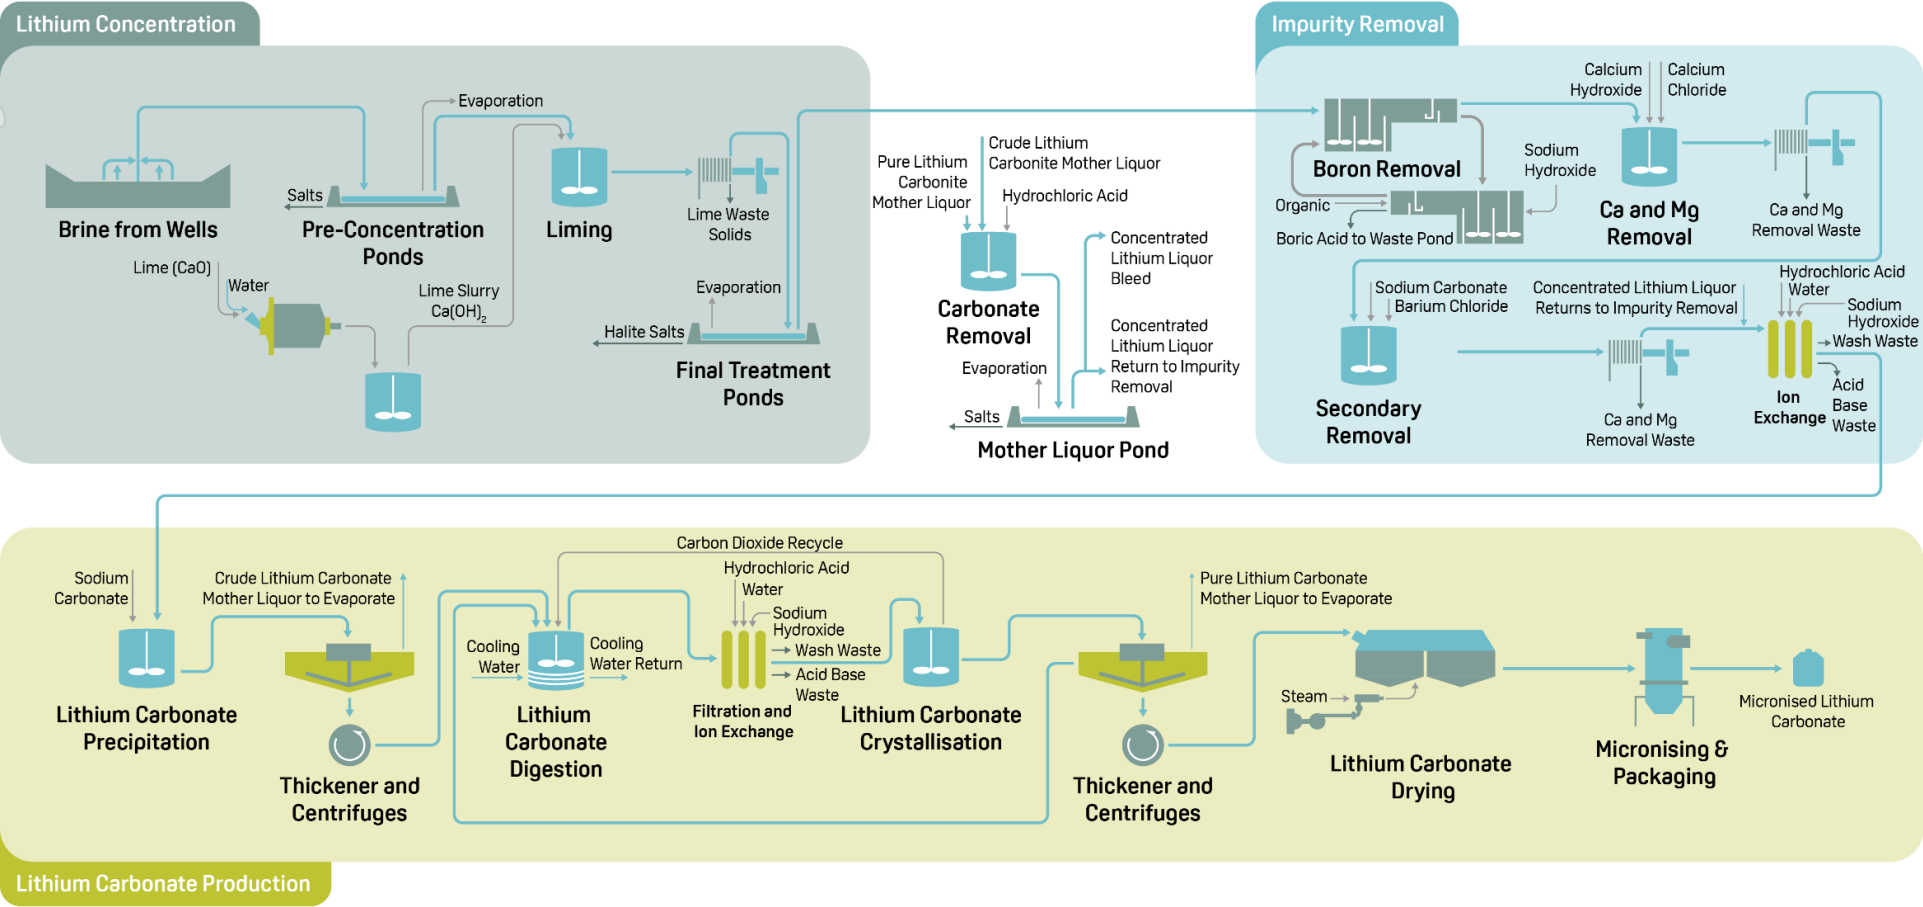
Lithium Concentration

Evaporation

Salts

Brine from Wells

Pre-Concentration Ponds

Liming

Lime Waste Solids

Lime (CaO)

Water

Lime Slurry $Ca(OH)_2$

Evaporation

Halite Salts

Final Treatment Ponds

Pure Lithium Carbonite Mother Liquor

Crude Lithium Carbonite Mother Liquor

Hydrochloric Acid

Carbonate Removal

Concentrated Lithium Liquor Bleed

Concentrated Lithium Liquor Return to Impurity Removal

Evaporation

Salts

Mother Liquor Pond

Impurity Removal

Calcium Hydroxide

Calcium Chloride

Boron Removal

Sodium Hydroxide

Organic

Boric Acid to Waste Pond

Ca and Mg Removal

Ca and Mg Removal Waste

Sodium Carbonate

Barium Chloride

Concentrated Lithium Liquor Returns to Impurity Removal

Hydrochloric Acid

Water

Sodium Hydroxide

Wash Waste

Acid Base Waste

Secondary Removal

Ca and Mg Removal Waste

Ion Exchange

Sodium Carbonate

Crude Lithium Carbonate Mother Liquor to Evaporate

Lithium Carbonate Precipitation

Thickener and Centrifuges

Carbon Dioxide Recycle

Hydrochloric Acid

Water

Sodium Hydroxide

Wash Waste

Acid Base Waste

Cooling Water

Cooling Water Return

Lithium Carbonate Digestion

Filtration and Ion Exchange

Lithium Carbonate Crystallisation

Pure Lithium Carbonate Mother Liquor to Evaporate

Thickener and Centrifuges

Steam

Lithium Carbonate Drying

Micronising & Packaging

Micronised Lithium Carbonate

Lithium Carbonate Production